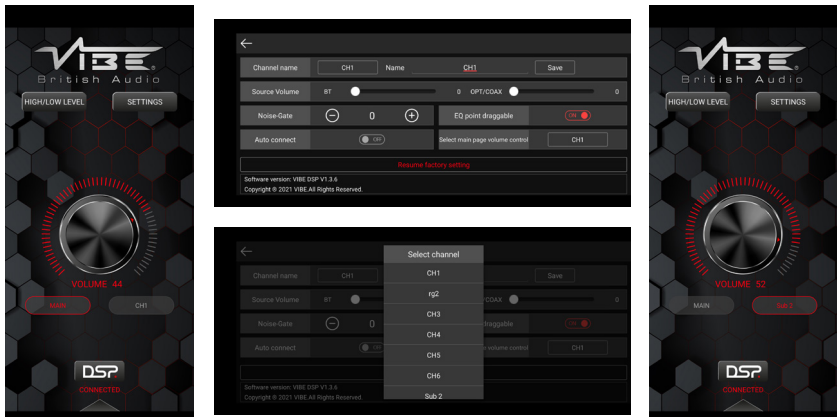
VIBE
British Audio

HIGH/LOW LEVEL
SETTINGS

VOLUME 44

MAIN
CH1

DSP
CONNECTED

Channel name
CH1
Name
CH1
Save

Source Volume
BT
0
OPT/COAX
0

Noise-Gate
0
EQ point draggable
ON

Auto connect
OFF
Select main page volume control
CH1

Restore factory setting

Software version: VIBE DSP V1.3.6
Copyright © 2021 VIBE.All Rights Reserved.

Channel name
CH1
Save

Source Volume
BT
OPT/COAX
0

Noise-Gate
0
draggable
ON

Auto connect
OFF
e volume control
CH1

Select channel
CH1
rg2
CH3
CH4
CH5
CH6
Sub 2

Software version: VIBE DSP V1.3.6
Copyright © 2021 VIBE.All Rights Reserved.

VIBE
British Audio

HIGH/LOW LEVEL
SETTINGS

VOLUME 52

MAIN
Sub 2

DSP
CONNECTED